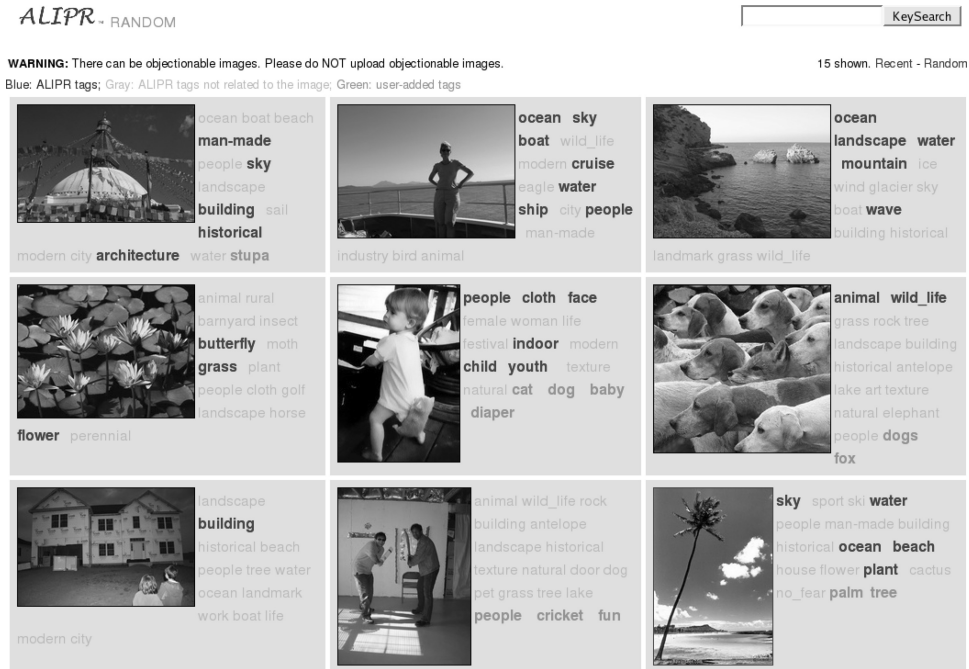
ALIPR - RANDOM

KeySearch

WARNING: There can be objectionable images. Please do NOT upload objectionable images.

15 shown. Recent - Random

Blue: ALIPR tags; Gray: ALIPR tags not related to the image; Green: user-added tags

ocean boat beach man-made people sky landscape building sail historical modern city architecture water stupa

ocean sky boat wild_life modern cruise eagle water ship city people man-made industry bird animal

ocean landscape water mountain ice wind glacier sky boat wave building historical landmark grass wild_life

animal rural barnyard insect butterfly moth grass plant people cloth golf landscape horse flower perennial

people cloth face female woman life festival indoor modern child youth texture natural cat dog baby diaper

animal wild_life grass rock tree landscape building historical antelope lake art texture natural elephant people dogs fox

landscape building historical beach people tree water ocean landmark work boat life modern city

animal wild_life rock building antelope landscape historical texture natural door dog pet grass tree lake people cricket fun

sky sport ski water people man-made building historical ocean beach house flower plant cactus no_fear palm tree